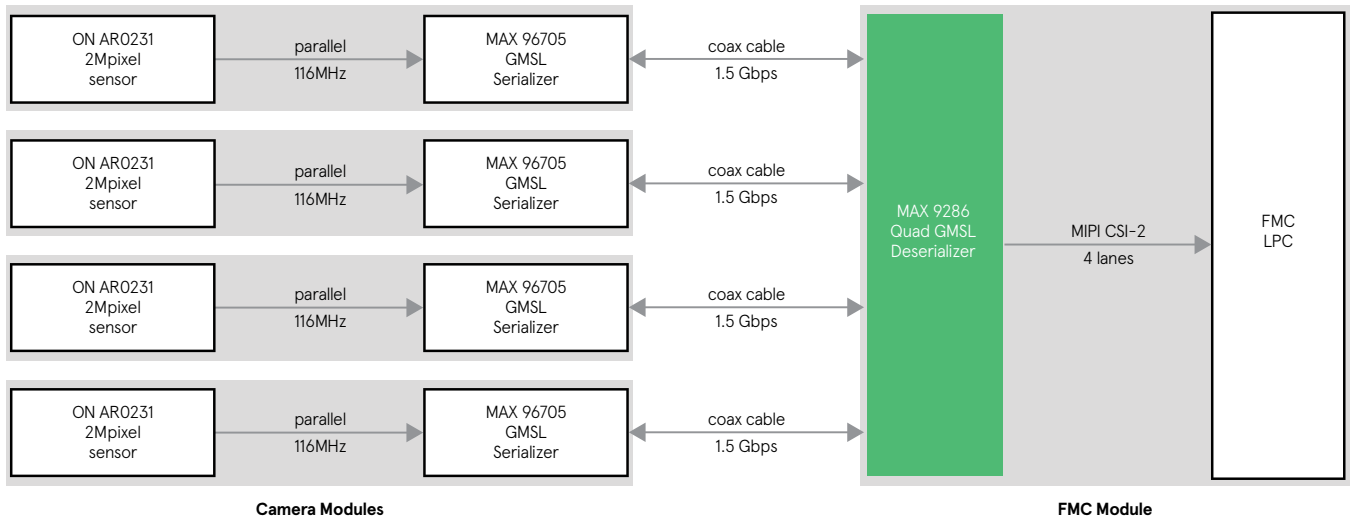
ON AR0231
2Mpixel
sensor

parallel
116MHz

MAX 96705
GMSL
Serializer

coax cable
1.5 Gbps

ON AR0231
2Mpixel
sensor

parallel
116MHz

MAX 96705
GMSL
Serializer

coax cable
1.5 Gbps

ON AR0231
2Mpixel
sensor

parallel
116MHz

MAX 96705
GMSL
Serializer

coax cable
1.5 Gbps

ON AR0231
2Mpixel
sensor

parallel
116MHz

MAX 96705
GMSL
Serializer

coax cable
1.5 Gbps

MAX 9286
Quad GMSL
Deserializer

MIPI CSI-2
4 lanes

FMC
LPC

Camera Modules

FMC Module